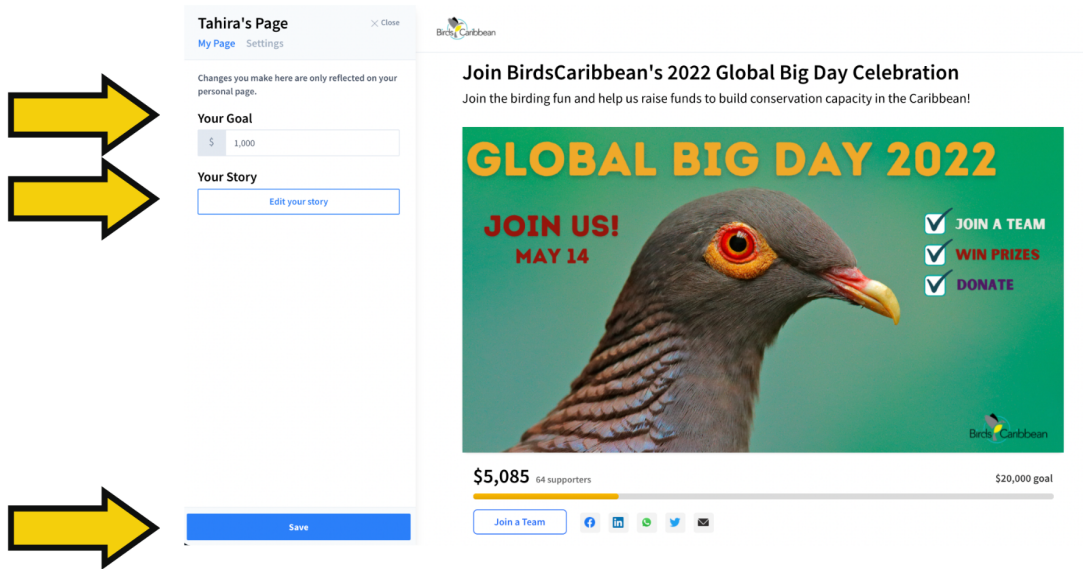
Tahira's Page
Close
My Page Settings

Changes you make here are only reflected on your personal page.

Your Goal
$ 1,000

Your Story
Edit your story

Save

BirdsCaribbean

Join BirdsCaribbean's 2022 Global Big Day Celebration
Join the birding fun and help us raise funds to build conservation capacity in the Caribbean!

GLOBAL BIG DAY 2022
JOIN US!
MAY 14
JOIN A TEAM
WIN PRIZES
DONATE
BirdsCaribbean

$5,085 64 supporters
$20,000 goal

Join a Team